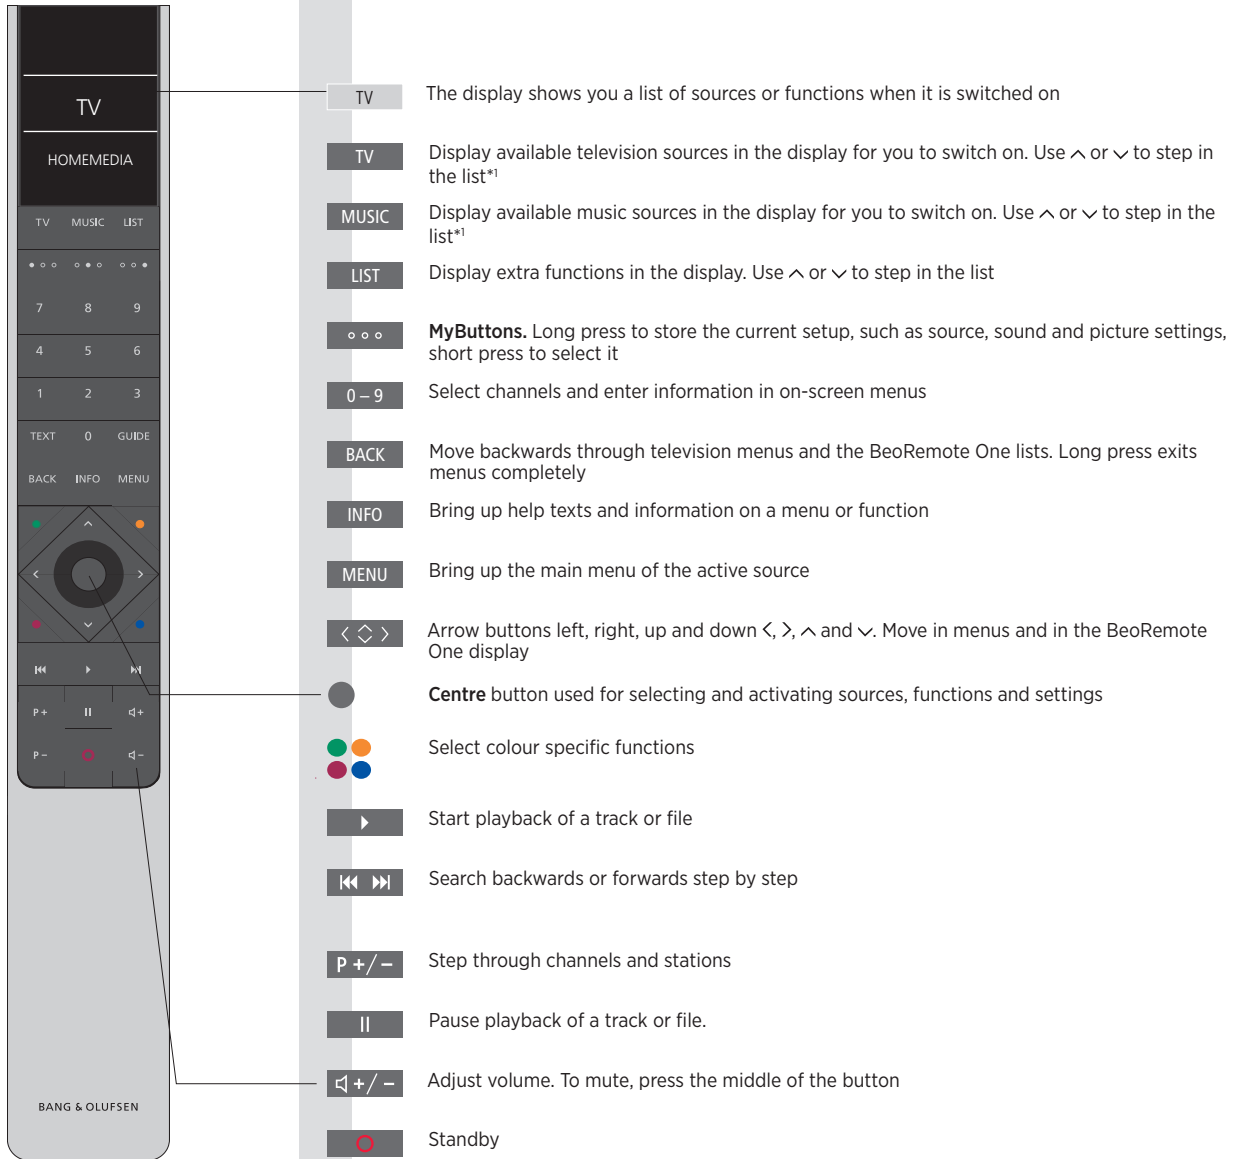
TV

HOMEMEDIA

TV MUSIC LIST

7 8 9

4 5 6

1 2 3

TEXT 0 GUIDE

BACK INFO MENU

P + ⏸ ◁ +

P − ◁ −

BANG & OLUFSEN

TV The display shows you a list of sources or functions when it is switched on

TV Display available television sources in the display for you to switch on. Use ⌃ or ⌄ to step in the list*¹

MUSIC Display available music sources in the display for you to switch on. Use ⌃ or ⌄ to step in the list*¹

LIST Display extra functions in the display. Use ⌃ or ⌄ to step in the list

○○○ **MyButtons.** Long press to store the current setup, such as source, sound and picture settings, short press to select it

0 – 9 Select channels and enter information in on-screen menus

BACK Move backwards through television menus and the BeoRemote One lists. Long press exits menus completely

INFO Bring up help texts and information on a menu or function

MENU Bring up the main menu of the active source

Arrow buttons left, right, up and down ‹, ›, ⌃ and ⌄. Move in menus and in the BeoRemote One display

**Centre** button used for selecting and activating sources, functions and settings

Select colour specific functions

Start playback of a track or file

Search backwards or forwards step by step

P +/ − Step through channels and stations

Pause playback of a track or file.

◁ +/ − Adjust volume. To mute, press the middle of the button

Standby